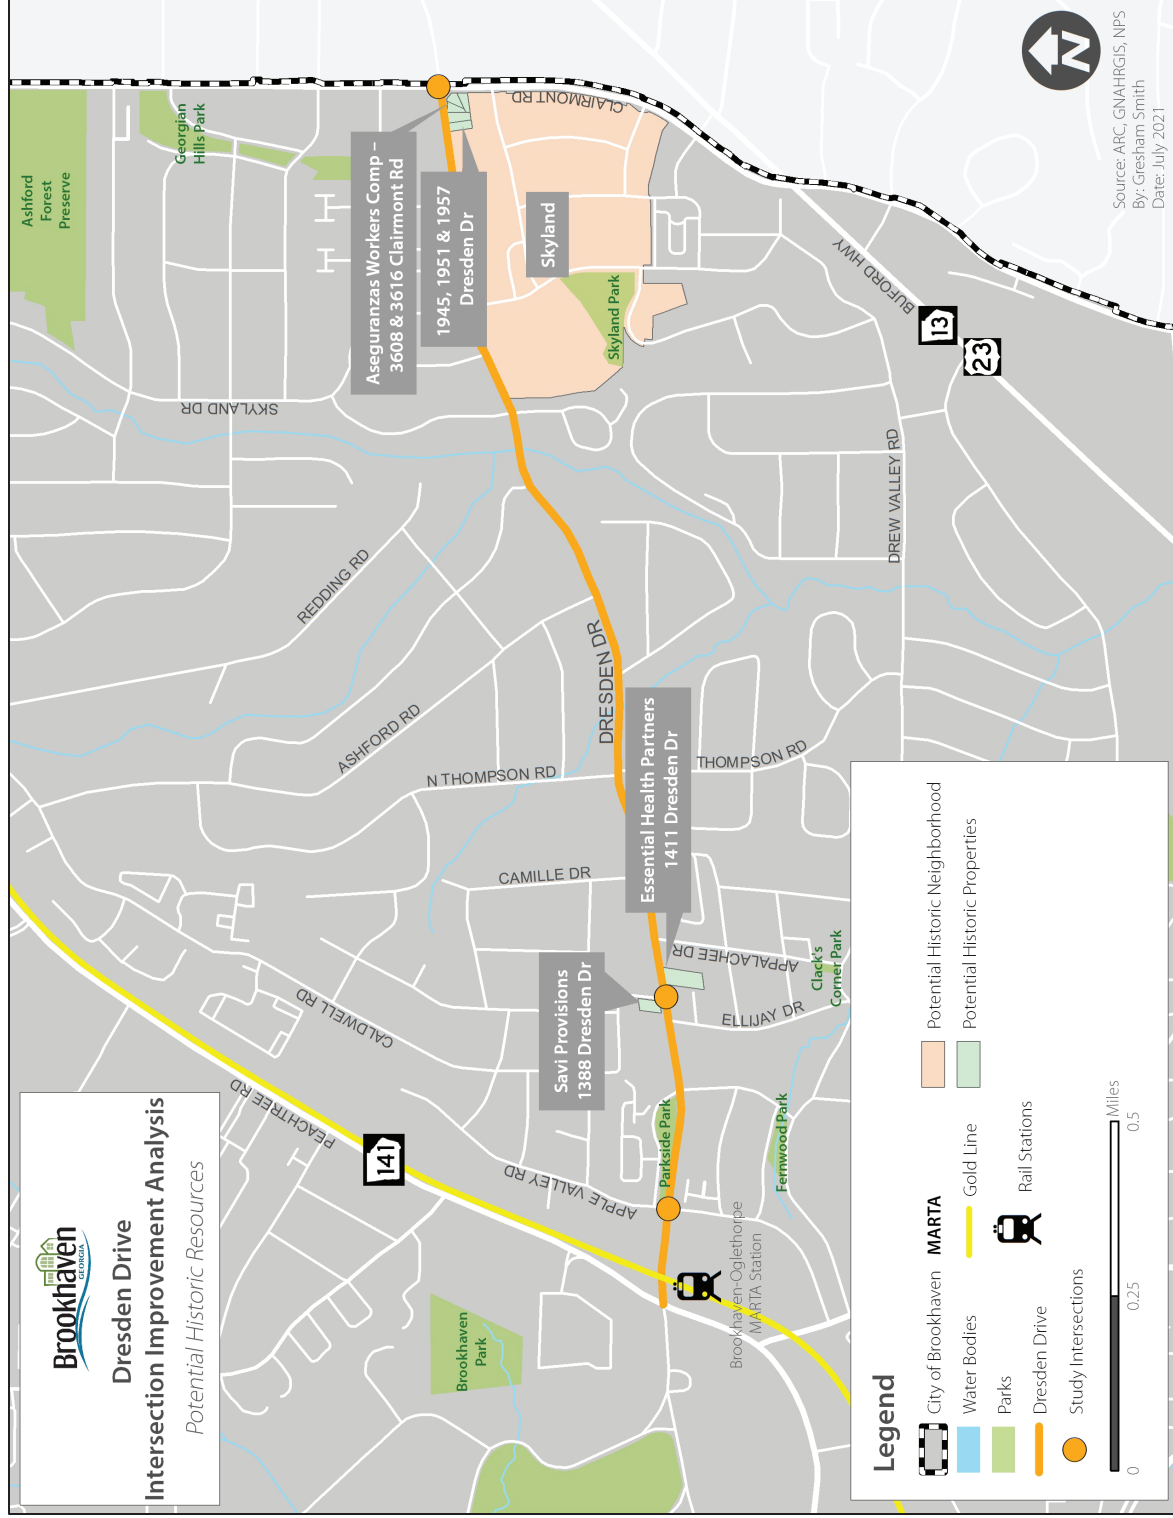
Brookhaven
GEORGIA

Dresden Drive
Intersection Improvement Analysis
Potential Historic Resources

Source: ARC, GNAHRGIS, NPS
By: Gresham Smith
Date: July 2021

N

Ashford Forest Preserve

Georgian Hills Park

Aseguranzas Workers Comp –
3608 & 3616 Clairmont Rd

1945, 1951 & 1957
Dresden Dr

Skyland

Skyland Park

CLAIRMONT RD

BUFORD HWY

13

23

SKYLAND DR

DREW VALLEY RD

REDDING RD

ASHFORD RD

DRESDEN DR

N THOMPSON RD

THOMPSON RD

Essential Health Partners
1411 Dresden Dr

CAMILLE DR

APPALACHEE DR

Clack's Corner Park

ELLIJAY DR

Savi Provisions
1388 Dresden Dr

CALDWELL RD

PEACHTREE RD

141

APPLE VALLEY RD

Parkside Park

Fernwood Park

Brookhaven-Oglethorpe MARTA Station

Brookhaven Park

Legend

City of Brookhaven
Water Bodies
Parks
Dresden Drive
Study Intersections

MARTA
Gold Line
Rail Stations

Potential Historic Neighborhood
Potential Historic Properties

0
0.25
0.5
Miles